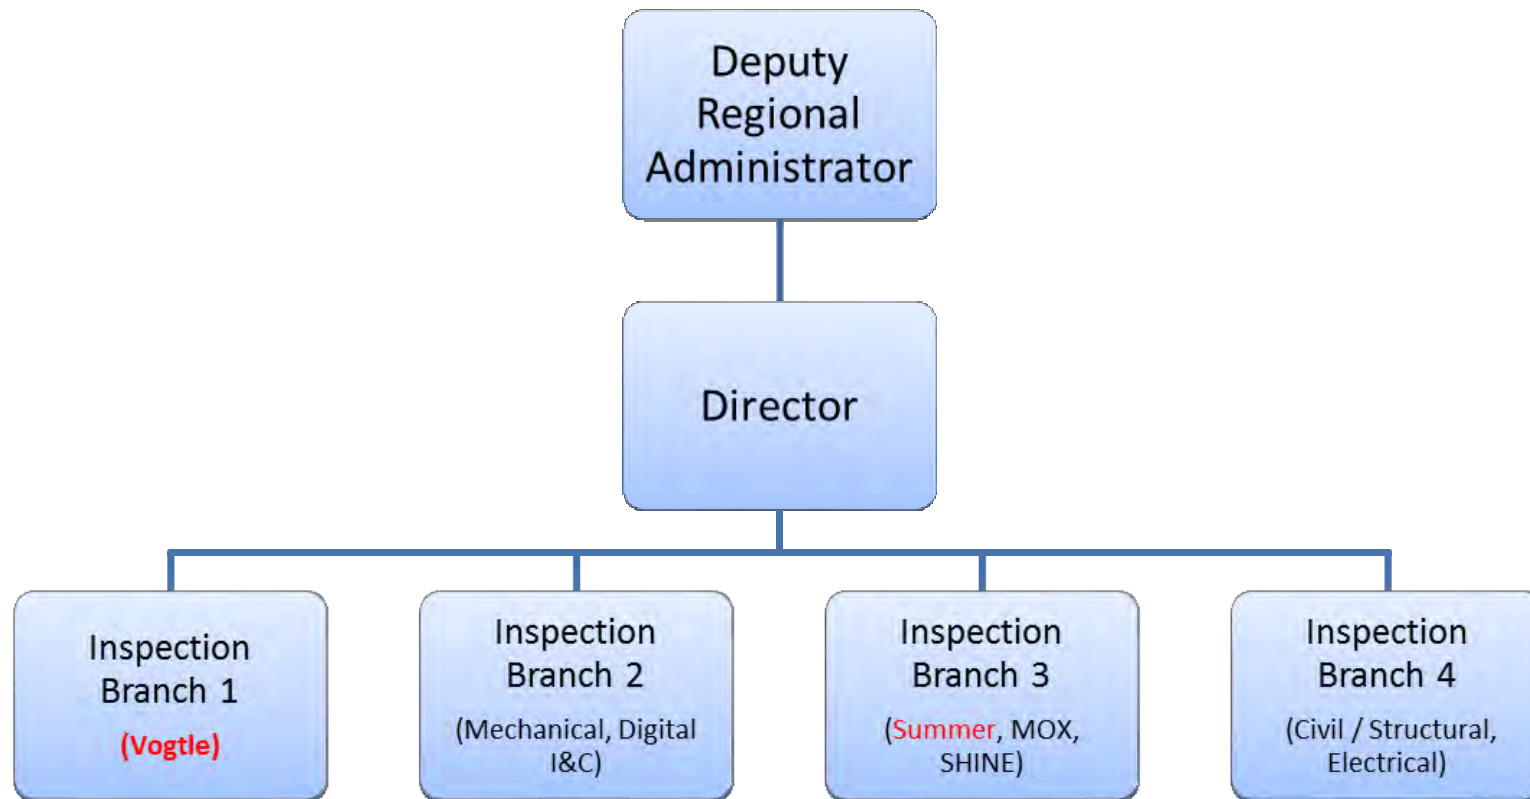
Deputy Regional Administrator

Director

Inspection Branch 1
(Vogtle)

Inspection Branch 2
(Mechanical, Digital I&C)

Inspection Branch 3
(Summer, MOX, SHINE)

Inspection Branch 4
(Civil / Structural, Electrical)